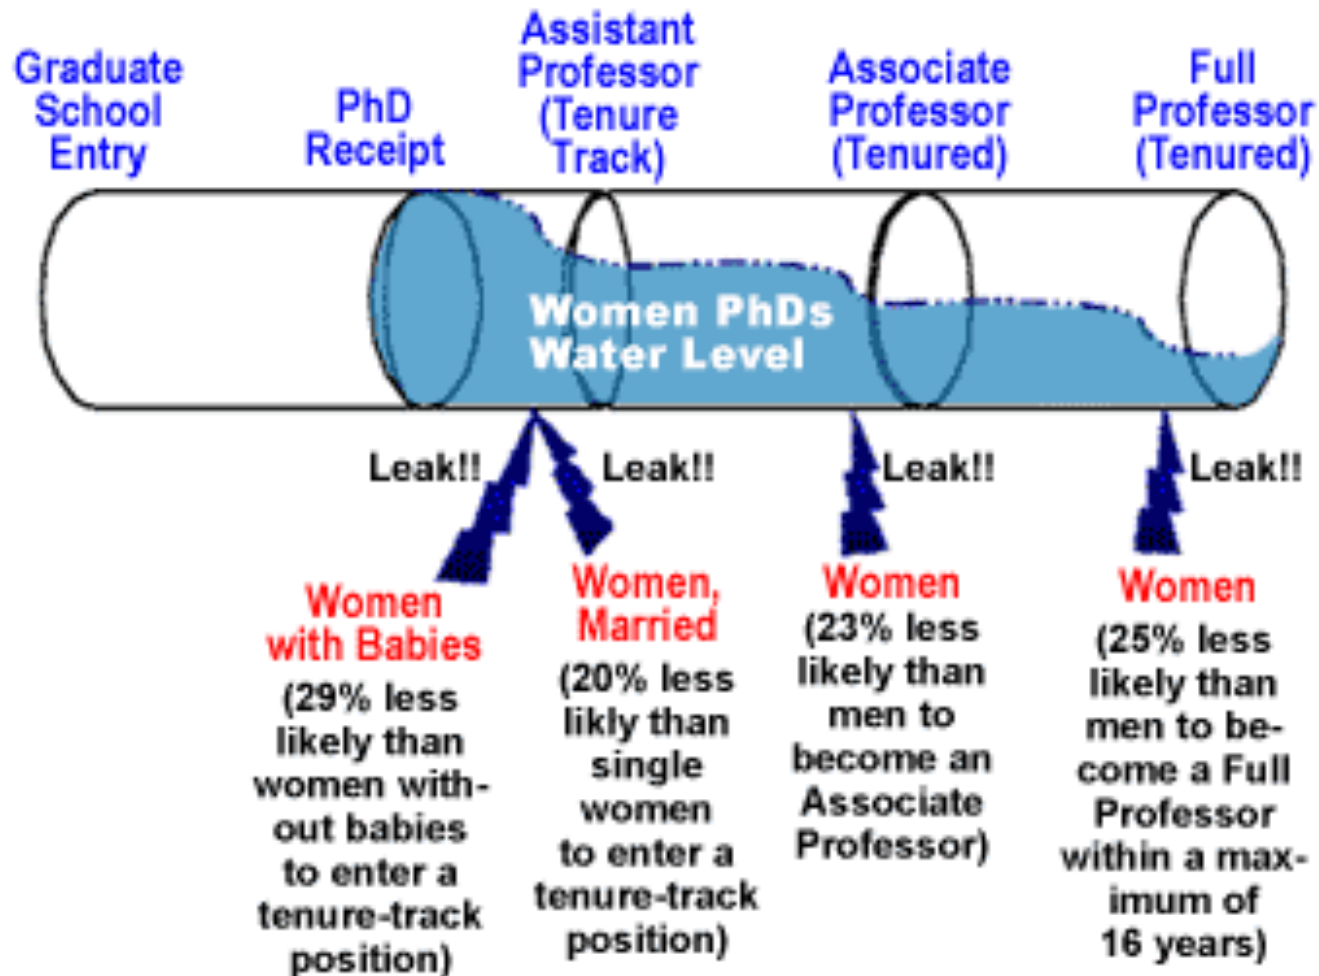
Graduate School Entry

PhD Receipt

Assistant Professor (Tenure Track)

Associate Professor (Tenured)

Full Professor (Tenured)

Women PhDs Water Level

Leak!!

Leak!!

Leak!!

Leak!!

Women with Babies

(29% less likely than women without babies to enter a tenure-track position)

Women, Married

(20% less likly than single women to enter a tenure-track position)

Women

(23% less likely than men to become an Associate Professor)

Women

(25% less likely than men to become a Full Professor within a maximum of 16 years)